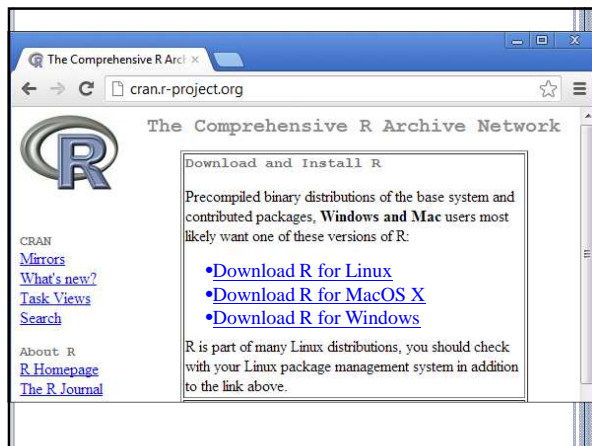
The Comprehensive R Arch ×

cran.r-project.org

R

The Comprehensive R Archive Network

Download and Install R

Precompiled binary distributions of the base system and contributed packages, **Windows and Mac** users most likely want one of these versions of R:

•Download R for Linux
•Download R for MacOS X
•Download R for Windows

R is part of many Linux distributions, you should check with your Linux package management system in addition to the link above.

CRAN
Mirrors
What's new?
Task Views
Search

About R
R Homepage
The R Journal